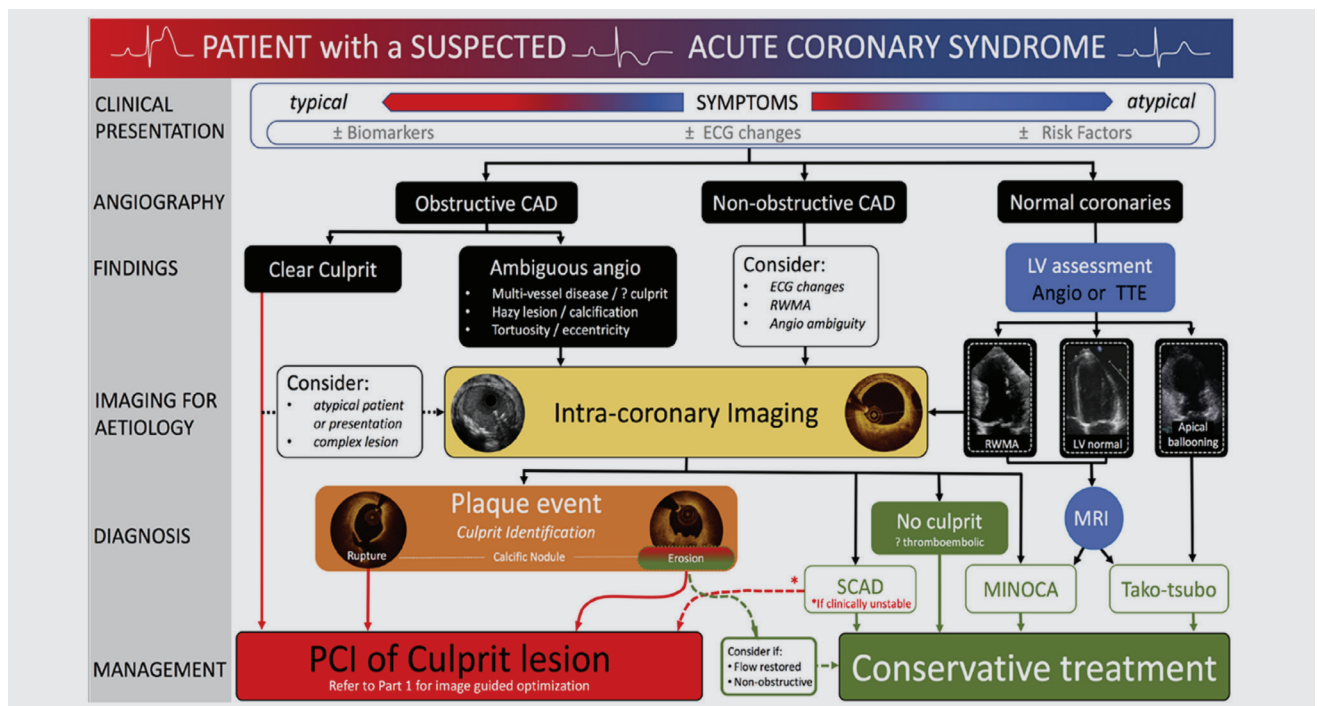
PATIENT with a SUSPECTED ACUTE CORONARY SYNDROME

CLINICAL PRESENTATION

typical SYMPTOMS atypical

± Biomarkers ± ECG changes ± Risk Factors

ANGIOGRAPHY

Obstructive CAD

Non-obstructive CAD

Normal coronaries

FINDINGS

Clear Culprit

Ambiguous angio
• Multi-vessel disease / ? culprit
• Hazy lesion / calcification
• Tortuosity / eccentricity

Consider:
• ECG changes
• RWMA
• Angio ambiguity

LV assessment
Angio or TTE

IMAGING FOR AETIOLOGY

Consider:
• atypical patient or presentation
• complex lesion

Intra-coronary Imaging

RWMA

LV normal

Apical ballooning

DIAGNOSIS

Plaque event
Culprit Identification

Rupture

Calcific Nodule

Erosion

No culprit
? thromboembolic

MRI

SCAD
*If clinically unstable

MINOCA

Tako-tsubo

MANAGEMENT

PCI of Culprit lesion
Refer to Part 1 for image guided optimization

Consider if:
• Flow restored
• Non-obstructive

Conservative treatment